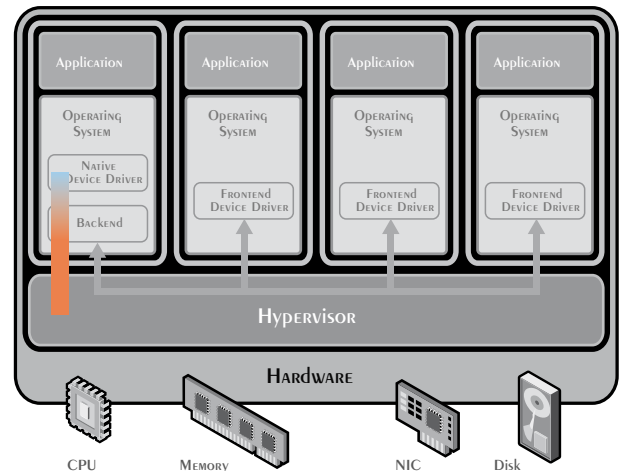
Application

Operating System

Native Device Driver

Backend

Application

Operating System

Frontend Device Driver

Application

Operating System

Frontend Device Driver

Application

Operating System

Frontend Device Driver

Hypervisor

Hardware

CPU

Memory

NIC

Disk